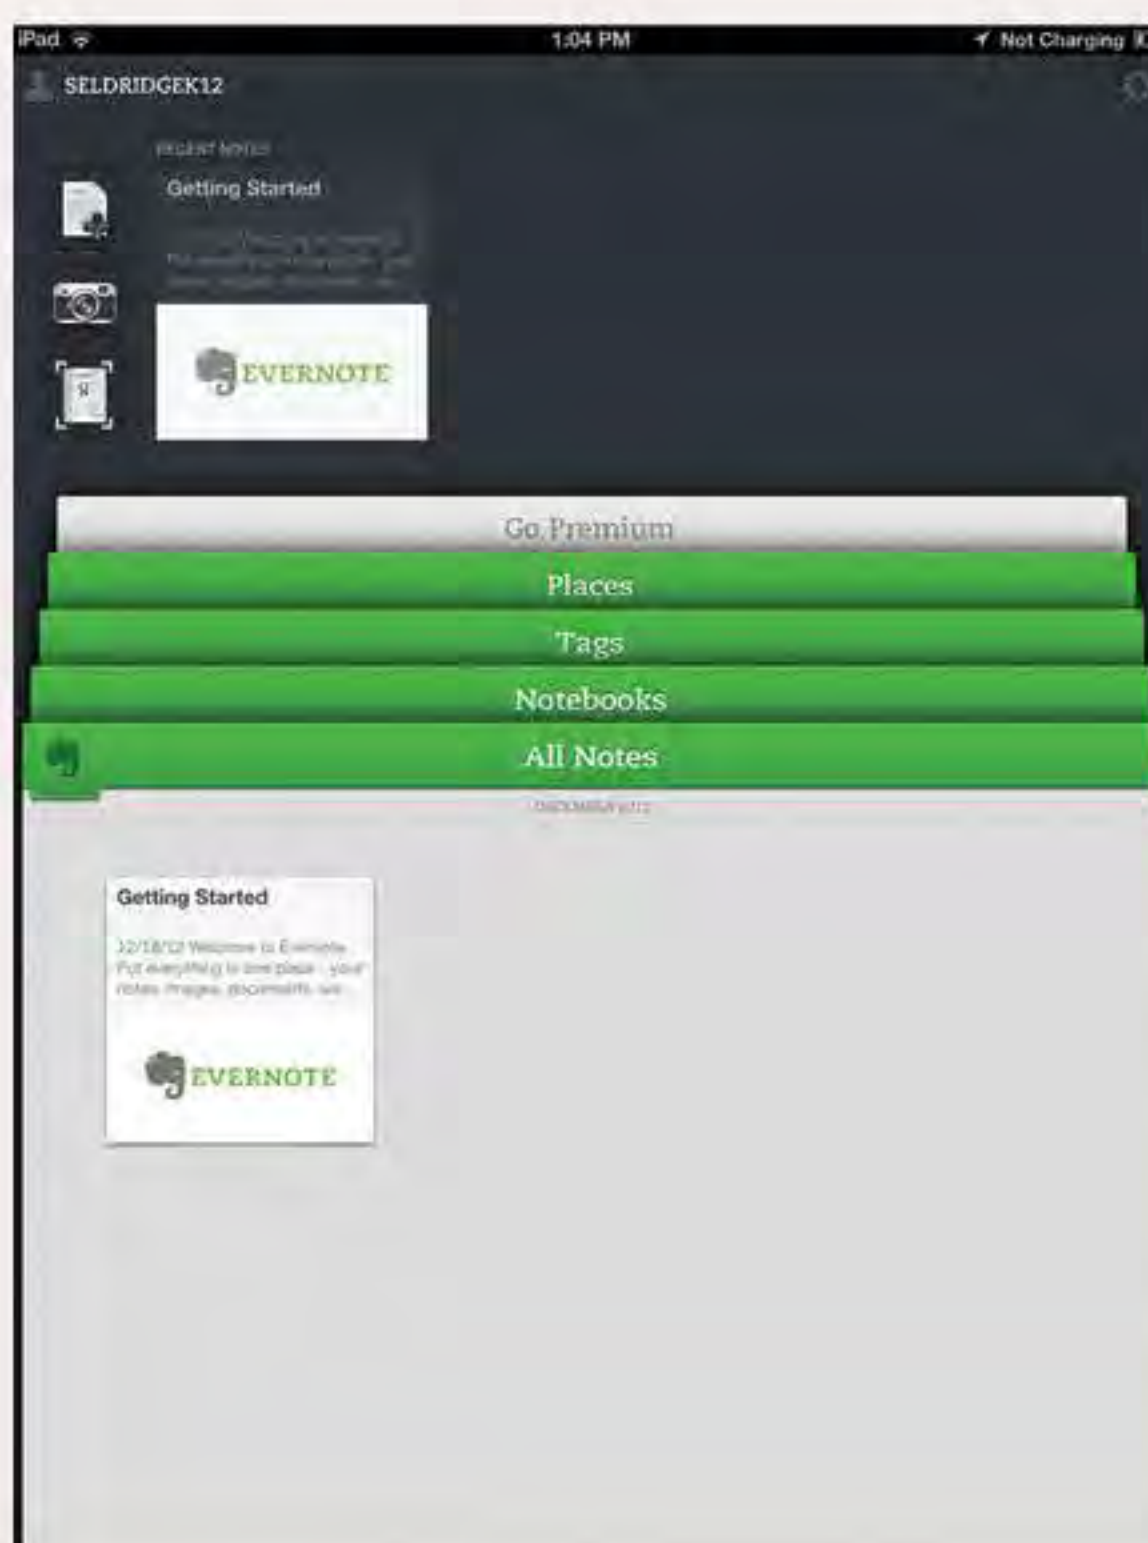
iPad
1:04 PM
Not Charging

SELDRIDGEK12

RECENT NOTES

Getting Started

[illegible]

EVERNOTE

Go Premium

Places

Tags

Notebooks

All Notes

DECEMBER 2012

Getting Started

12/18/12 Welcome to Evernote. Put everything in one place - your notes, images, documents, we...

EVERNOTE